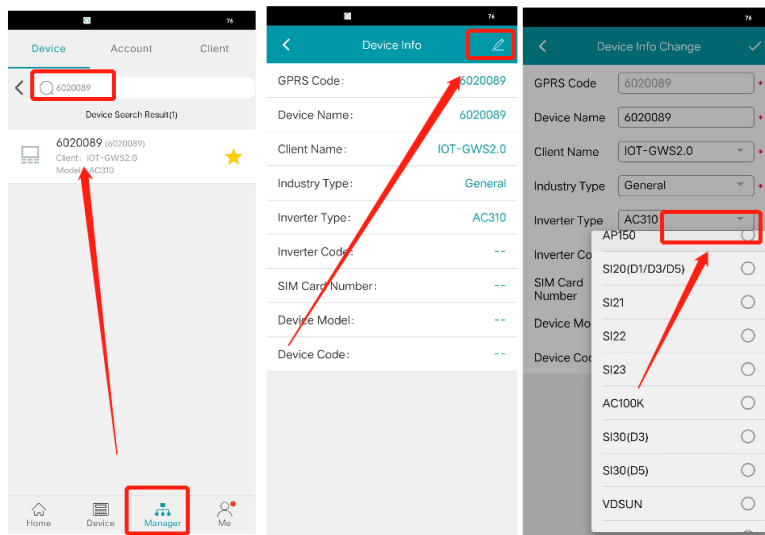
76

Device Account Client

6020089

Device Search Result(1)

6020089 (6020089)
Client: IOT-GWS2.0
Model: AC310

Home Device Manager Me

76

Device Info

GPRS Code: 6020089
Device Name: 6020089
Client Name: IOT-GWS2.0
Industry Type: General
Inverter Type: AC310
Inverter Code: --
SIM Card Number: --
Device Model: --
Device Code: --

76

Device Info Change

GPRS Code 6020089
Device Name 6020089
Client Name IOT-GWS2.0
Industry Type General
Inverter Type AC310
Inverter Co
SIM Card Number
Device Mo
Device Co

AP150
SI20(D1/D3/D5)
SI21
SI22
SI23
AC100K
SI30(D3)
SI30(D5)
VDSUN